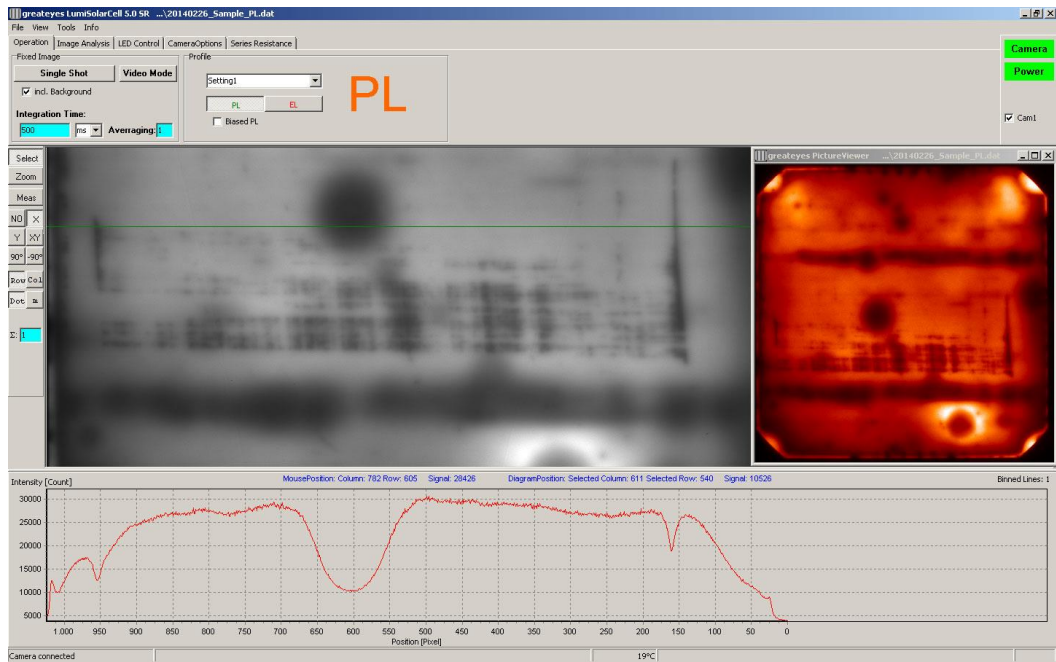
greateyes LumiSolarCell 5.0 SR ...\20140226_Sample_PL.dat

File View Tools Info

Operation | Image Analysis | LED Control | CameraOptions | Series Resistance

Fixed Image

Single Shot

Video Mode

incl. Background

Integration Time:

500 ms

Averaging: 1

Profile

Setting1

PL

EL

Biased PL

PL

Camera

Power

Cam1

Select

Zoom

Meas

NO X

Y XY

90° -90°

Row Col

Dot

Σ: 1

greateyes PictureViewer ...\20140226_Sample_PL.dat

Intensity [Count]

MousePosition: Column: 782 Row: 605 Signal: 28426

DiagramPosition: Selected Column: 611 Selected Row: 540 Signal: 10526

Binned Lines: 1

30000
25000
20000
15000
10000
5000

1.000 950 900 850 800 750 700 650 600 550 500 450 400 350 300 250 200 150 100 50 0

Position [Pixel]

Camera connected

19°C